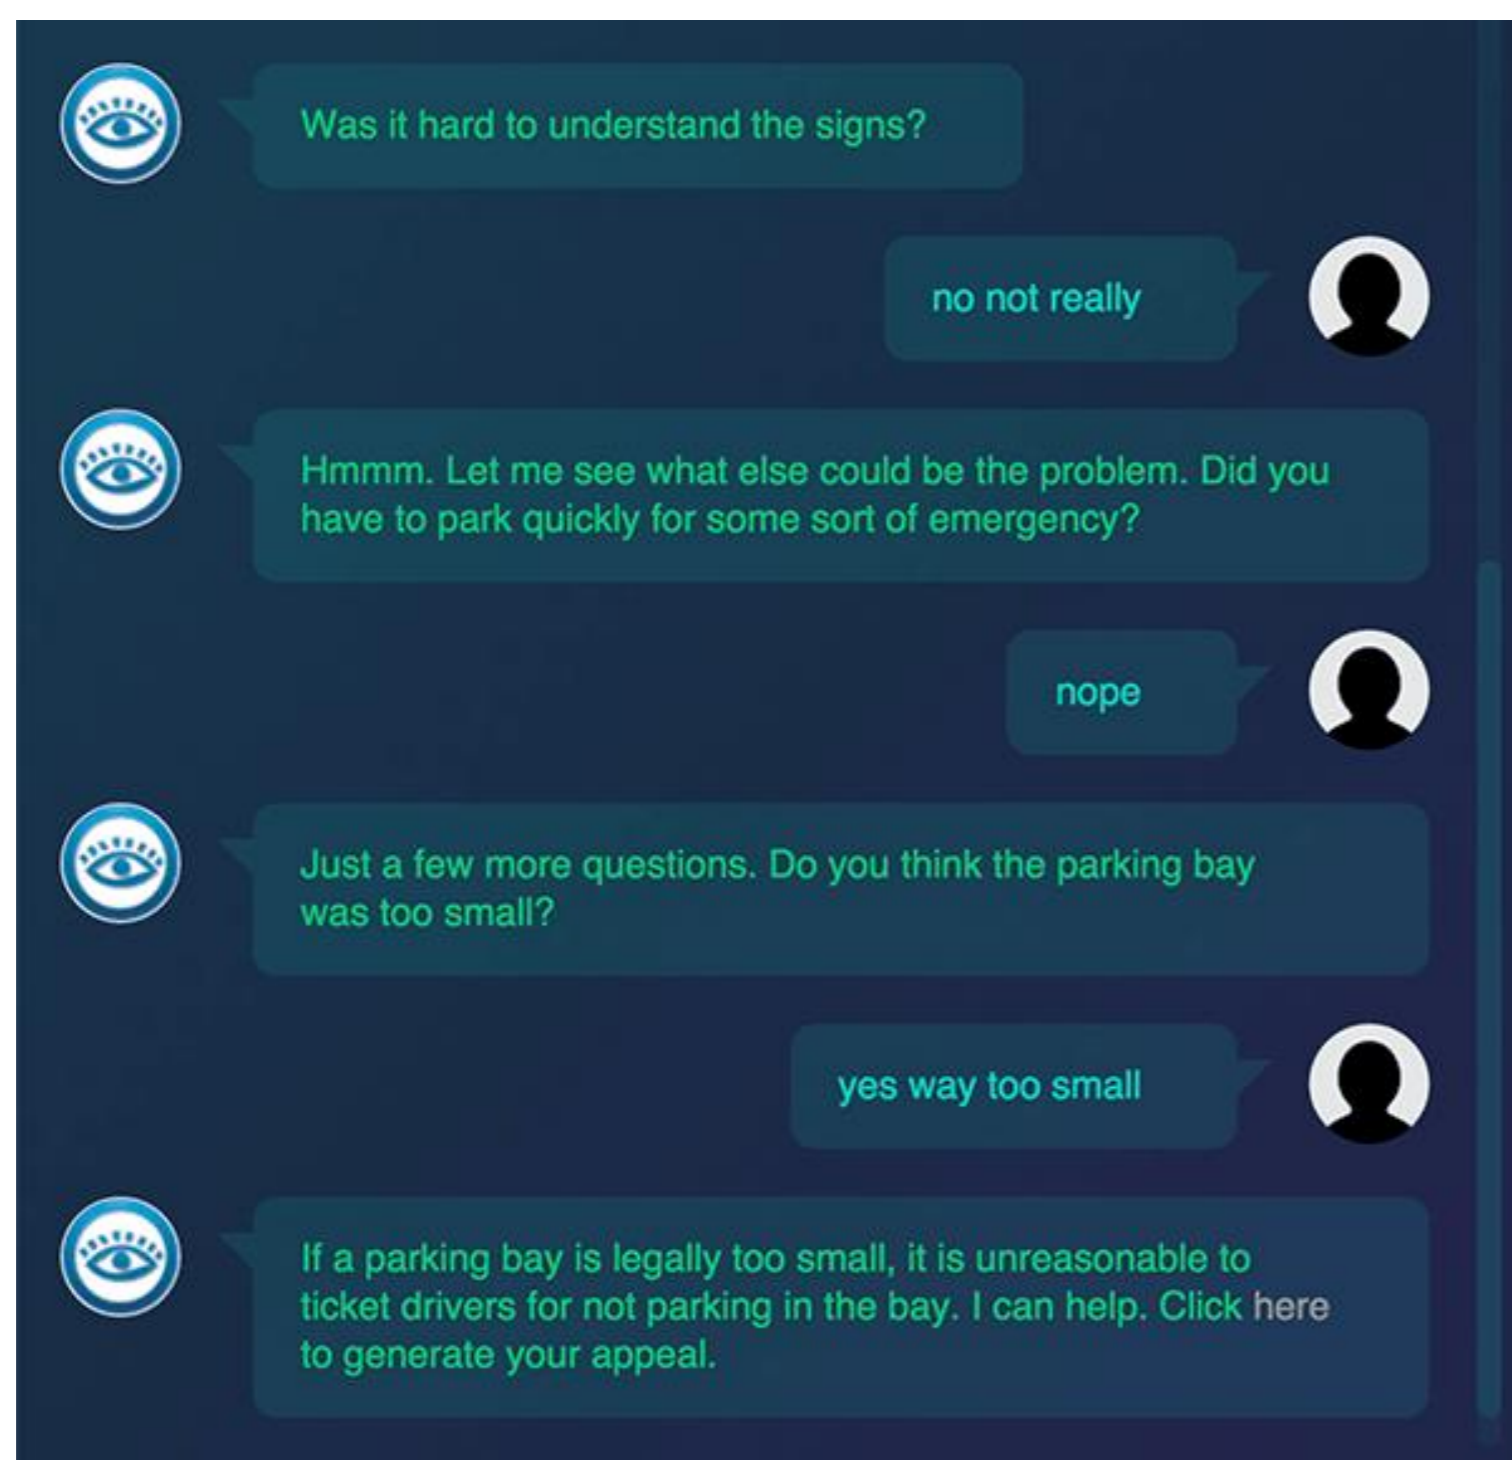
Was it hard to understand the signs?

no not really

Hmmm. Let me see what else could be the problem. Did you have to park quickly for some sort of emergency?

nope

Just a few more questions. Do you think the parking bay was too small?

yes way too small

If a parking bay is legally too small, it is unreasonable to ticket drivers for not parking in the bay. I can help. Click here to generate your appeal.